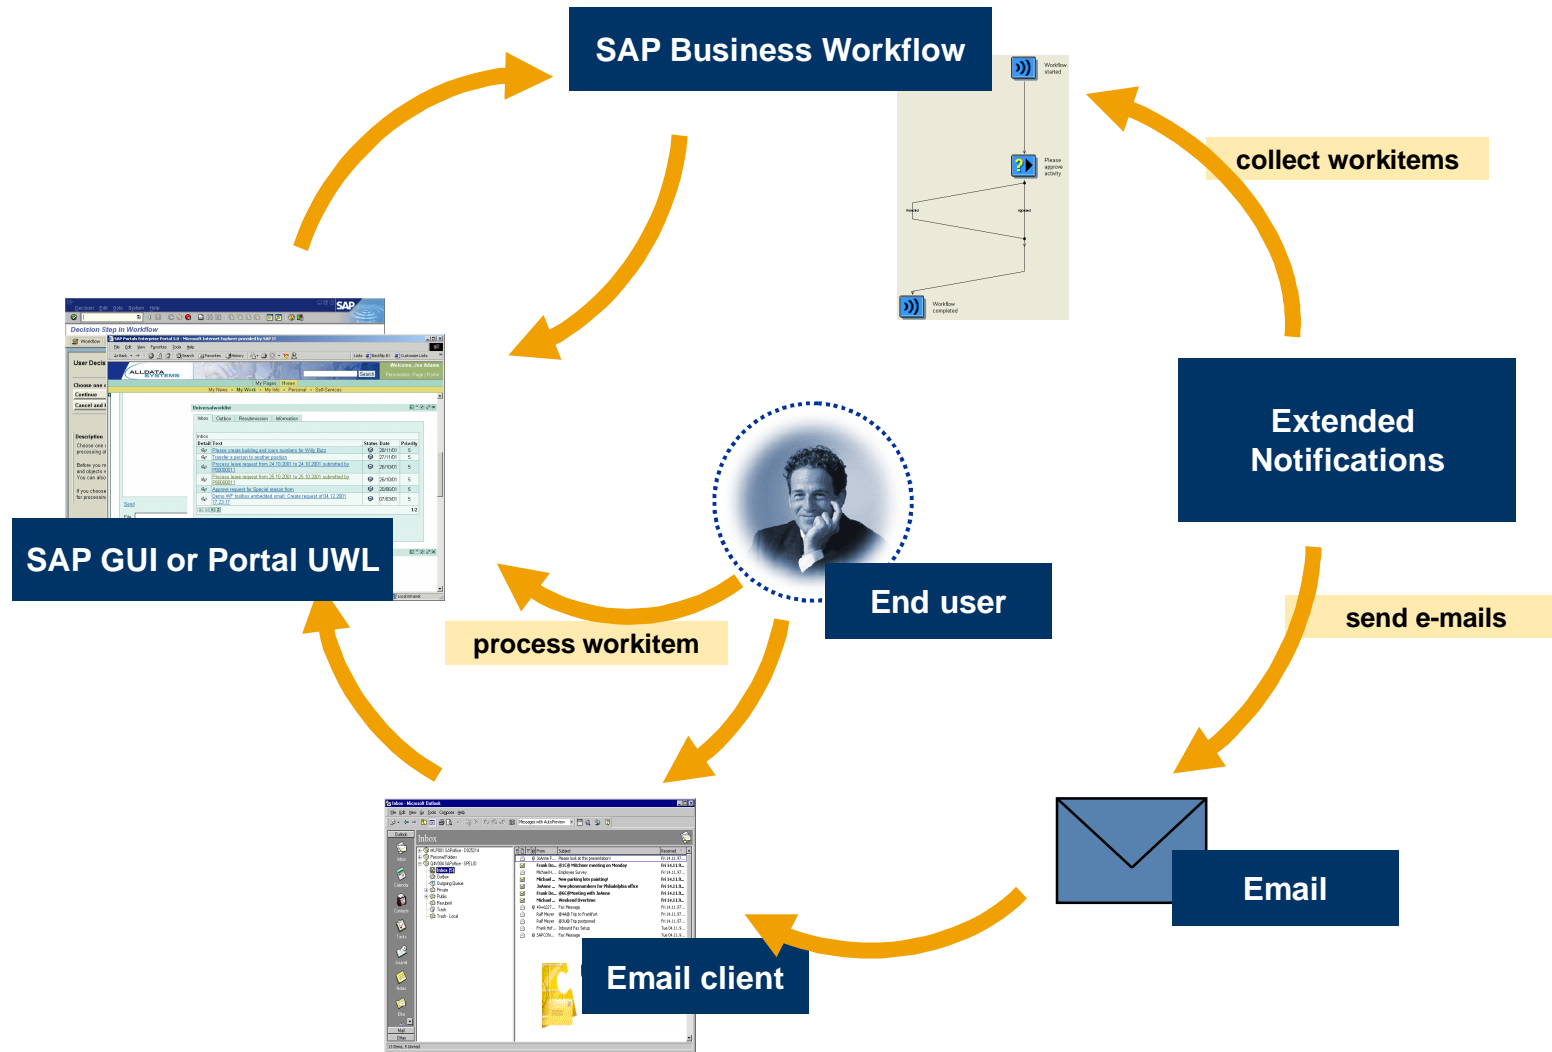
SAP Business Workflow

Workflow started

Please approve activity

Rejected

Approved

Workflow completed

collect workitems

Extended Notifications

send e-mails

Email

Email client

End user

process workitem

SAP GUI or Portal UWL

Decision Step in Workflow

User Decision

Universal worklist

Inbox